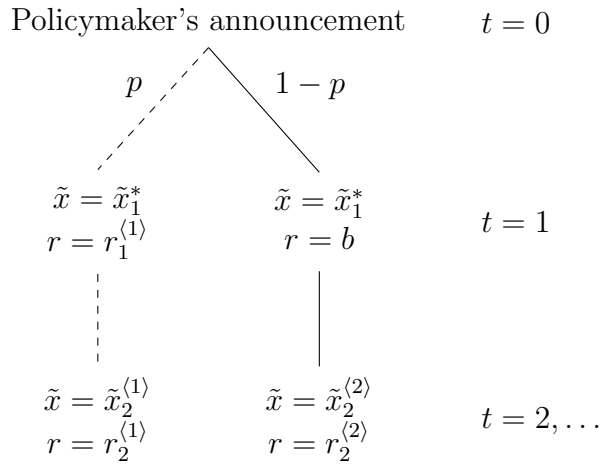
Policymaker's announcement $t = 0$

$p$ $1 - p$

$\tilde{x} = \tilde{x}_1^*$
$r = r_1^{\langle 1 \rangle}$

$\tilde{x} = \tilde{x}_1^*$
$r = b$

$t = 1$

$\tilde{x} = \tilde{x}_2^{\langle 1 \rangle}$
$r = r_2^{\langle 1 \rangle}$

$\tilde{x} = \tilde{x}_2^{\langle 2 \rangle}$
$r = r_2^{\langle 2 \rangle}$

$t = 2, \ldots$